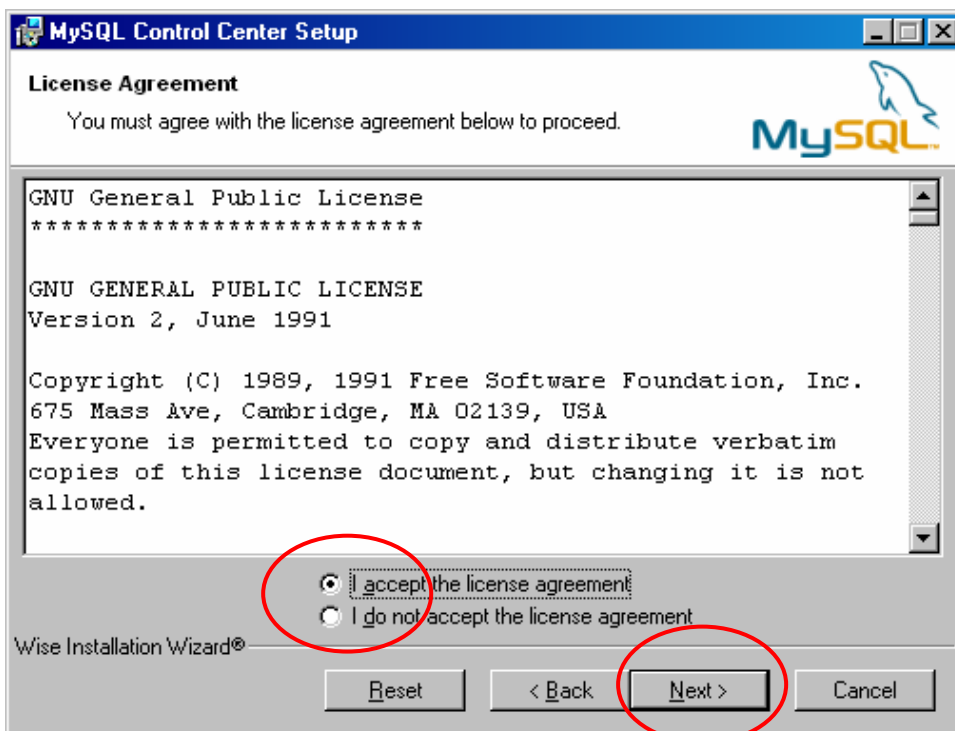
MySQL Control Center Setup

License Agreement

You must agree with the license agreement below to proceed.

MySQL

GNU General Public License
**************************

GNU GENERAL PUBLIC LICENSE
Version 2, June 1991

Copyright (C) 1989, 1991 Free Software Foundation, Inc.
675 Mass Ave, Cambridge, MA 02139, USA
Everyone is permitted to copy and distribute verbatim copies of this license document, but changing it is not allowed.

I accept the license agreement
I do not accept the license agreement

Wise Installation Wizard®

Reset | < Back | Next > | Cancel